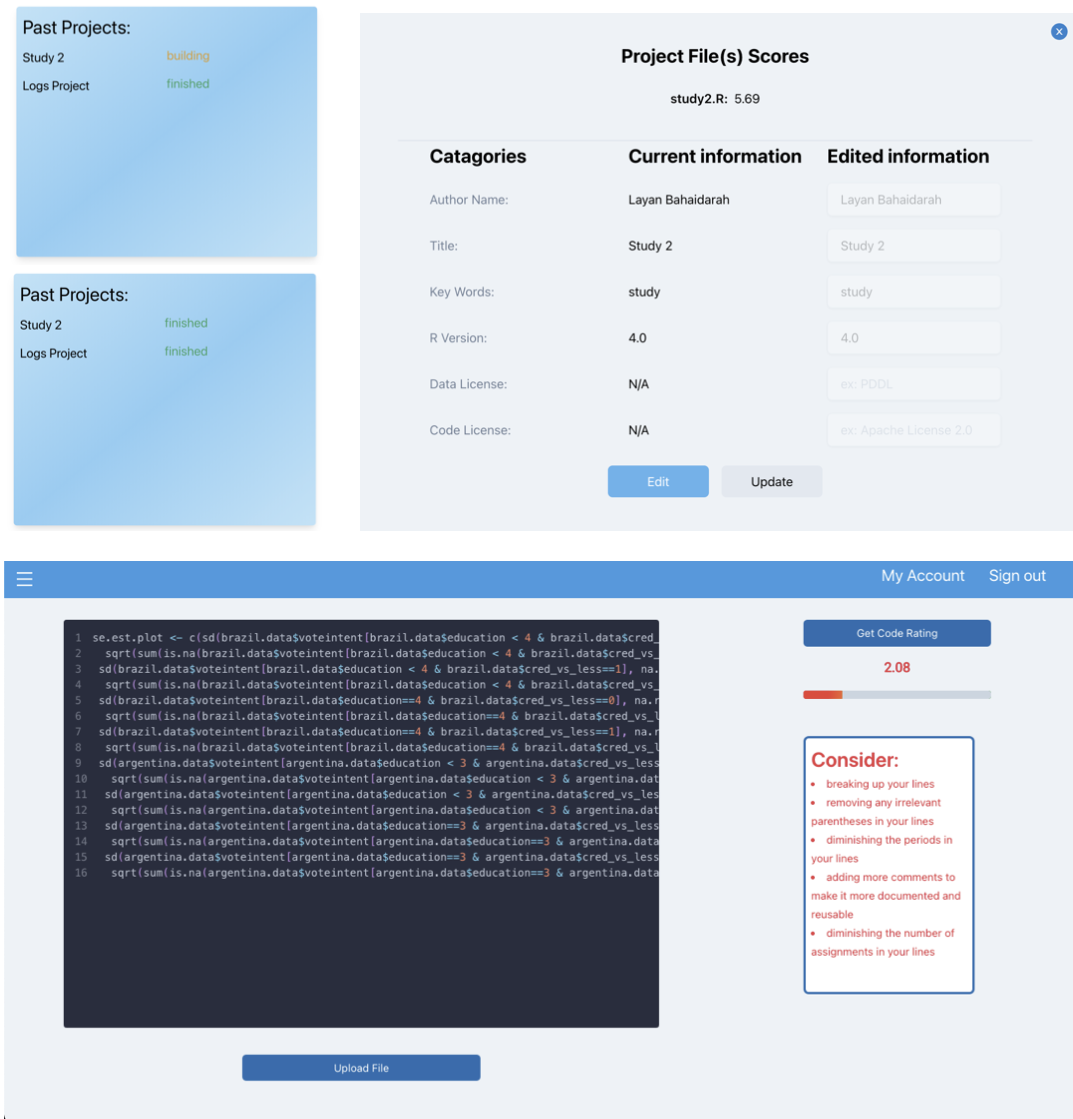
Past Projects:
Study 2 building
Logs Project finished

Past Projects:
Study 2 finished
Logs Project finished

Project File(s) Scores

study2.R: 5.69

| Catagories | Current information | Edited information |
|---|---|---|
| Author Name: | Layan Bahaidarah | Layan Bahaidarah |
| Title: | Study 2 | Study 2 |
| Key Words: | study | study |
| R Version: | 4.0 | 4.0 |
| Data License: | N/A | ex: PDDL |
| Code License: | N/A | ex: Apache License 2.0 |

Edit Update

My Account Sign out

1 se.est.plot <- c(sd(brazil.data$voteintent[brazil.data$education < 4 & brazil.data$cred_
2 sqrt(sum(is.na(brazil.data$voteintent[brazil.data$education < 4 & brazil.data$cred_vs_
3 sd(brazil.data$voteintent[brazil.data$education < 4 & brazil.data$cred_vs_less==1], na.
4 sqrt(sum(is.na(brazil.data$voteintent[brazil.data$education < 4 & brazil.data$cred_vs_
5 sd(brazil.data$voteintent[brazil.data$education==4 & brazil.data$cred_vs_less==0], na.r
6 sqrt(sum(is.na(brazil.data$voteintent[brazil.data$education==4 & brazil.data$cred_vs_l
7 sd(brazil.data$voteintent[brazil.data$education==4 & brazil.data$cred_vs_less==1], na.r
8 sqrt(sum(is.na(brazil.data$voteintent[brazil.data$education==4 & brazil.data$cred_vs_l
9 sd(argentina.data$voteintent[argentina.data$education < 3 & argentina.data$cred_vs_less
10 sqrt(sum(is.na(argentina.data$voteintent[argentina.data$education < 3 & argentina.dat
11 sd(argentina.data$voteintent[argentina.data$education < 3 & argentina.data$cred_vs_les
12 sqrt(sum(is.na(argentina.data$voteintent[argentina.data$education < 3 & argentina.dat
13 sd(argentina.data$voteintent[argentina.data$education==3 & argentina.data$cred_vs_less
14 sqrt(sum(is.na(argentina.data$voteintent[argentina.data$education==3 & argentina.data
15 sd(argentina.data$voteintent[argentina.data$education==3 & argentina.data$cred_vs_less
16 sqrt(sum(is.na(argentina.data$voteintent[argentina.data$education==3 & argentina.data

Upload File

Get Code Rating

2.08

Consider:
• breaking up your lines
• removing any irrelevant parentheses in your lines
• diminishing the periods in your lines
• adding more comments to make it more documented and reusable
• diminishing the number of assignments in your lines